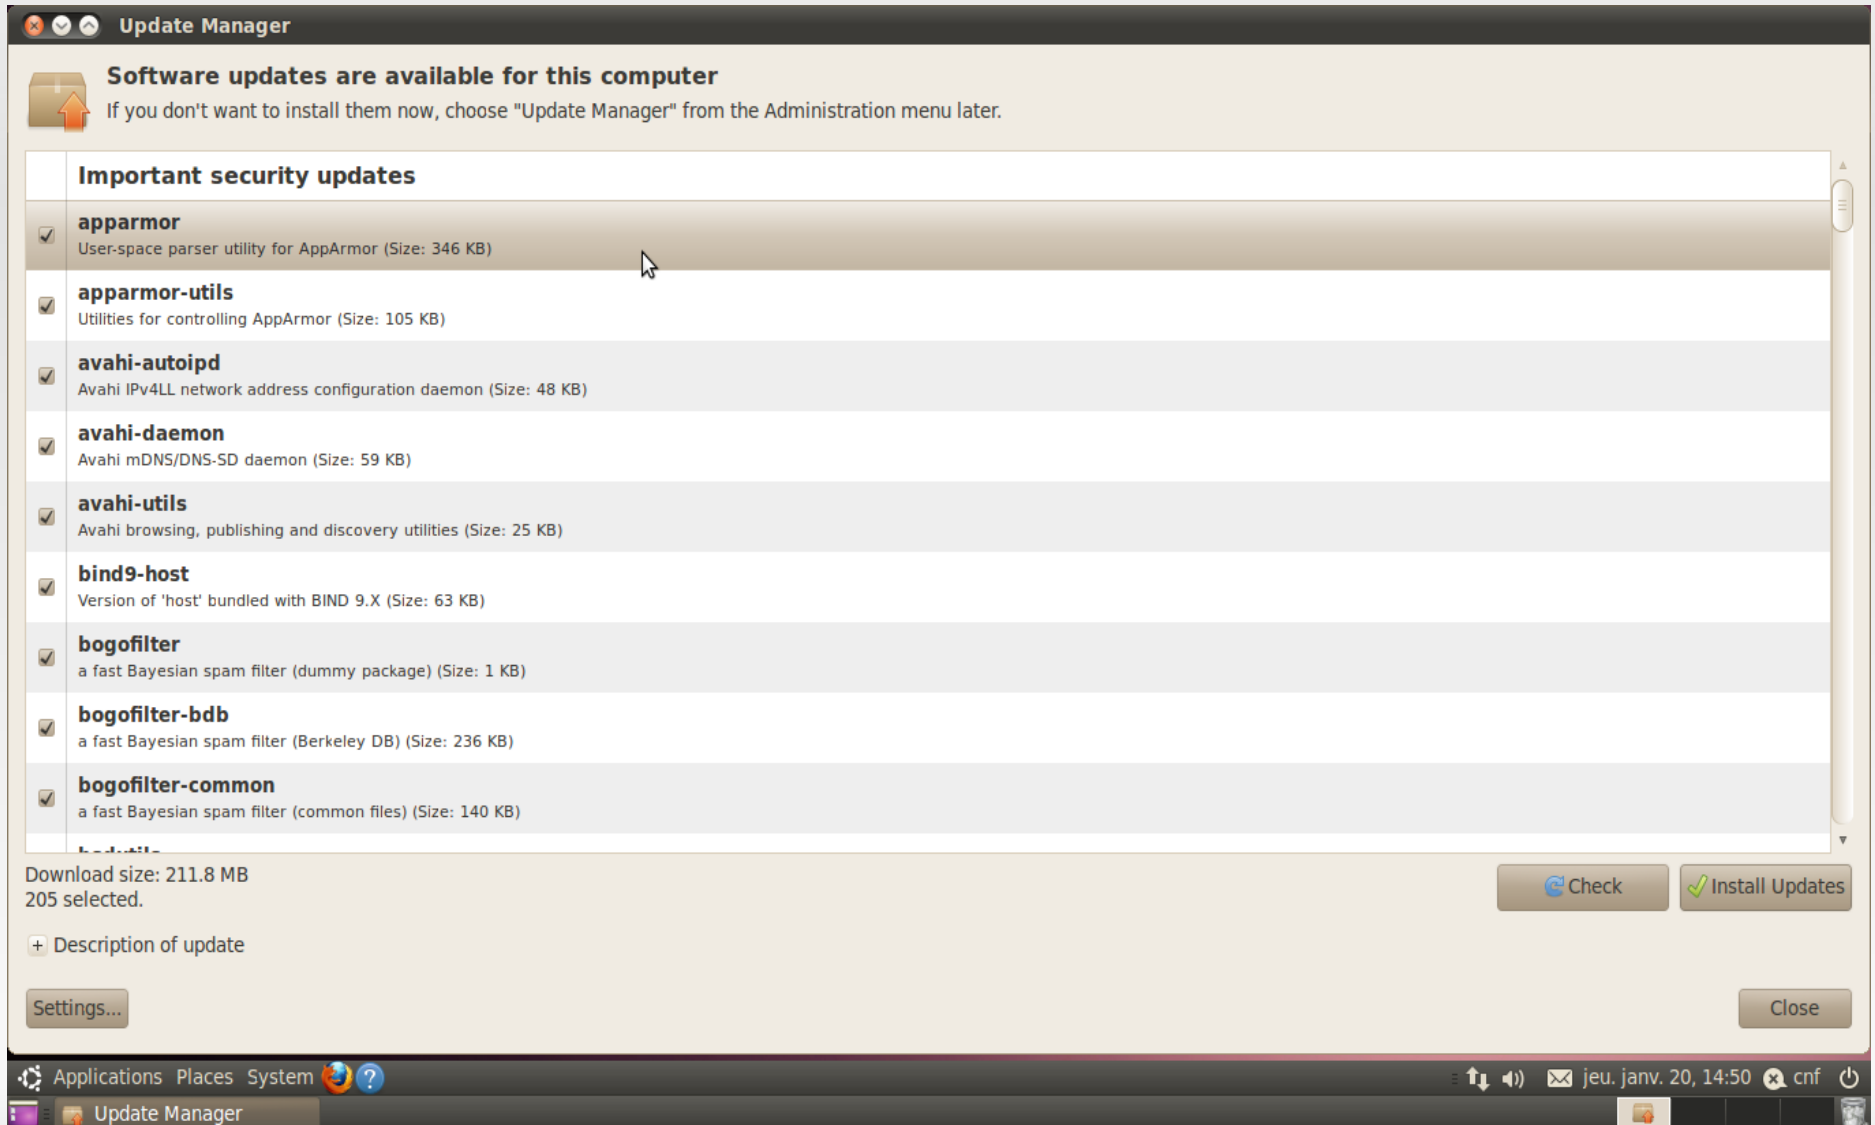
Update Manager

Software updates are available for this computer
If you don't want to install them now, choose "Update Manager" from the Administration menu later.

Important security updates

apparmor
User-space parser utility for AppArmor (Size: 346 KB)

apparmor-utils
Utilities for controlling AppArmor (Size: 105 KB)

avahi-autoipd
Avahi IPv4LL network address configuration daemon (Size: 48 KB)

avahi-daemon
Avahi mDNS/DNS-SD daemon (Size: 59 KB)

avahi-utils
Avahi browsing, publishing and discovery utilities (Size: 25 KB)

bind9-host
Version of 'host' bundled with BIND 9.X (Size: 63 KB)

bogofilter
a fast Bayesian spam filter (dummy package) (Size: 1 KB)

bogofilter-bdb
a fast Bayesian spam filter (Berkeley DB) (Size: 236 KB)

bogofilter-common
a fast Bayesian spam filter (common files) (Size: 140 KB)

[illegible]

Download size: 211.8 MB
205 selected.

Check
Install Updates

+ Description of update

Settings...
Close

Applications Places System
jeu. janv. 20, 14:50 cnf

Update Manager